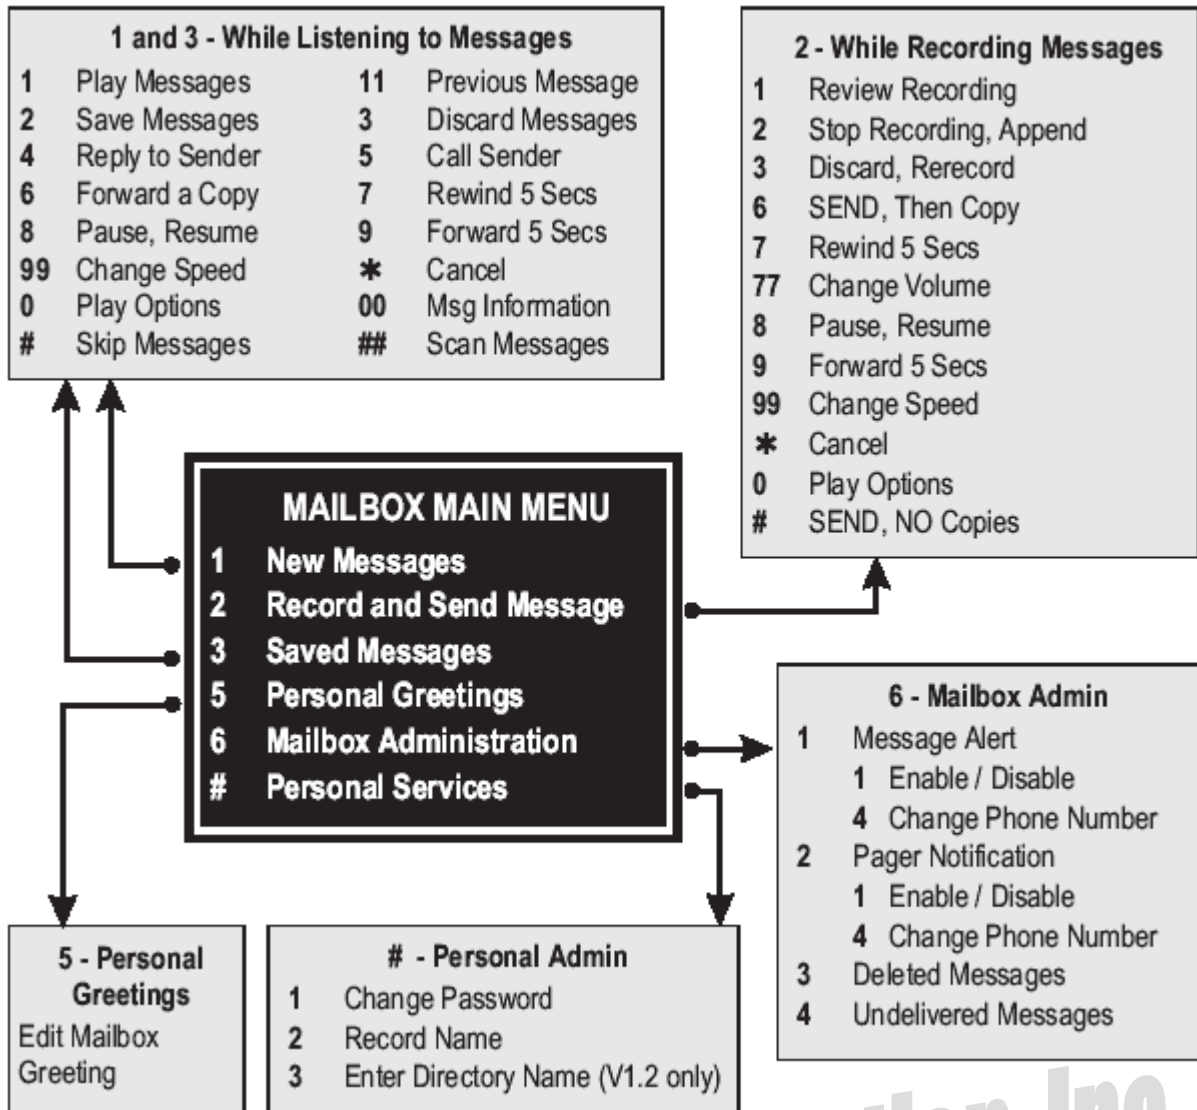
1 and 3 - While Listening to Messages

| | | | |
|---|---|---|---|
| 1 | Play Messages | 11 | Previous Message |
| 2 | Save Messages | 3 | Discard Messages |
| 4 | Reply to Sender | 5 | Call Sender |
| 6 | Forward a Copy | 7 | Rewind 5 Secs |
| 8 | Pause, Resume | 9 | Forward 5 Secs |
| 99 | Change Speed | $*$ | Cancel |
| 0 | Play Options | 00 | Msg Information |
| # | Skip Messages | ## | Scan Messages |

2 - While Recording Messages
1 Review Recording
2 Stop Recording, Append
3 Discard, Rerecord
6 SEND, Then Copy
7 Rewind 5 Secs
77 Change Volume
8 Pause, Resume
9 Forward 5 Secs
99 Change Speed
$*$ Cancel
0 Play Options
# SEND, NO Copies

MAILBOX MAIN MENU
1 New Messages
2 Record and Send Message
3 Saved Messages
5 Personal Greetings
6 Mailbox Administration
# Personal Services

6 - Mailbox Admin
1 Message Alert
1 Enable / Disable
4 Change Phone Number
2 Pager Notification
1 Enable / Disable
4 Change Phone Number
3 Deleted Messages
4 Undelivered Messages

5 - Personal Greetings
Edit Mailbox Greeting

# - Personal Admin
1 Change Password
2 Record Name
3 Enter Directory Name (V1.2 only)

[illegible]